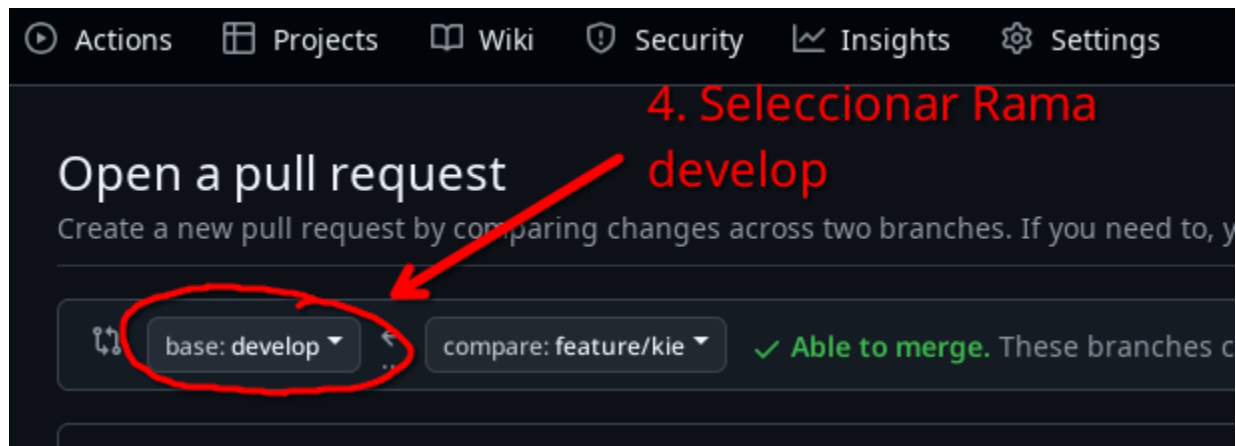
Actions Projects Wiki Security Insights Settings

4. Seleccionar Rama develop

Open a pull request

Create a new pull request by comparing changes across two branches. If you need to, y

base: develop compare: feature/kie ✓ Able to merge. These branches c